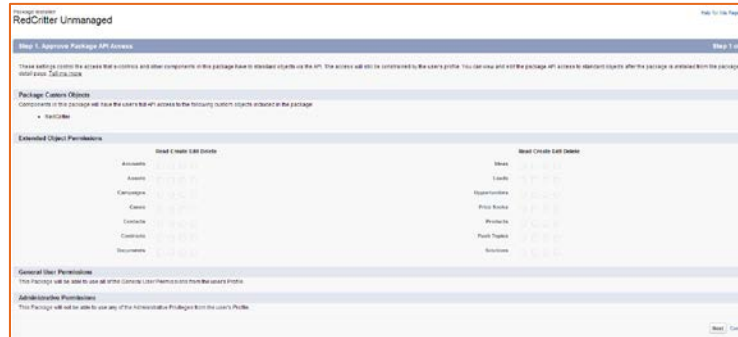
Package Installer
RedCritter Unmanaged

Help for this Page

Step 1. Approve Package API Access

Step 1 of

These settings control the access that s-controls and other components in this package have to standard objects via the API. The access will still be constrained by the user's profile. You can view and edit the package API access to standard objects after the package is installed from the package detail page. Tell me more

Package Custom Objects

Components in this package will have the user's full API access to the following custom objects included in the package:

• RedCritter

Extended Object Permissions

| | Read Create Edit Delete | | Read Create Edit Delete |
|---|---|---|---|
| Accounts | | Ideas | |
| Assets | | Leads | |
| Campaigns | | Opportunities | |
| Cases | | Price Books | |
| Contacts | | Products | |
| Contracts | | Push Topics | |
| Documents | | Solutions | |

General User Permissions

This Package will be able to use all of the General User Permissions from the user's Profile.

Administrative Permissions

This Package will not be able to use any of the Administrative Privileges from the user's Profile.

Next Can